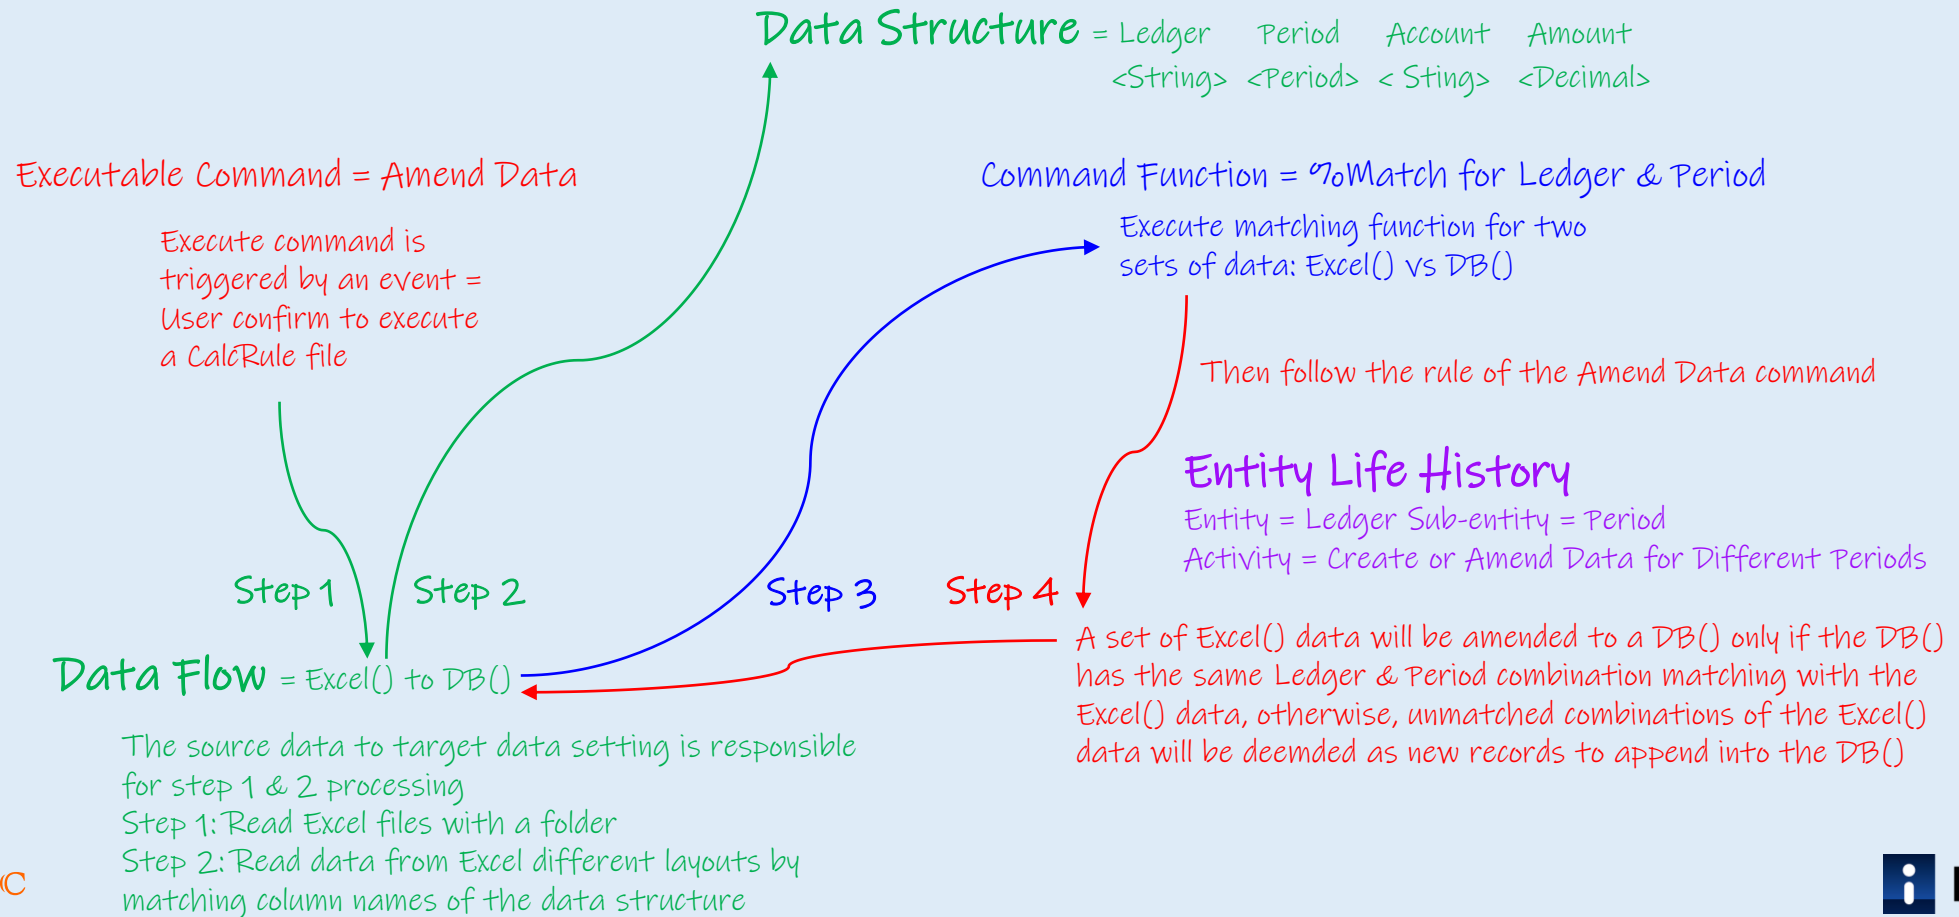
Data Structure = Ledger Period Account Amount
<String> <Period> < Sting> <Decimal>

Executable Command = Amend Data

Execute command is triggered by an event = User confirm to execute a CalcRule file

Command Function = %Match for Ledger & Period

Execute matching function for two sets of data: Excel() vs DB()

Then follow the rule of the Amend Data command

Entity Life History
Entity = Ledger Sub-entity = Period
Activity = Create or Amend Data for Different Periods

Step 1 Step 2 Step 3 Step 4

Data Flow = Excel() to DB()

A set of Excel() data will be amended to a DB() only if the DB() has the same Ledger & Period combination matching with the Excel() data, otherwise, unmatched combinations of the Excel() data will be deemded as new records to append into the DB()

The source data to target data setting is responsible for step 1 & 2 processing
Step 1: Read Excel files with a folder
Step 2: Read data from Excel different layouts by matching column names of the data structure

©

i